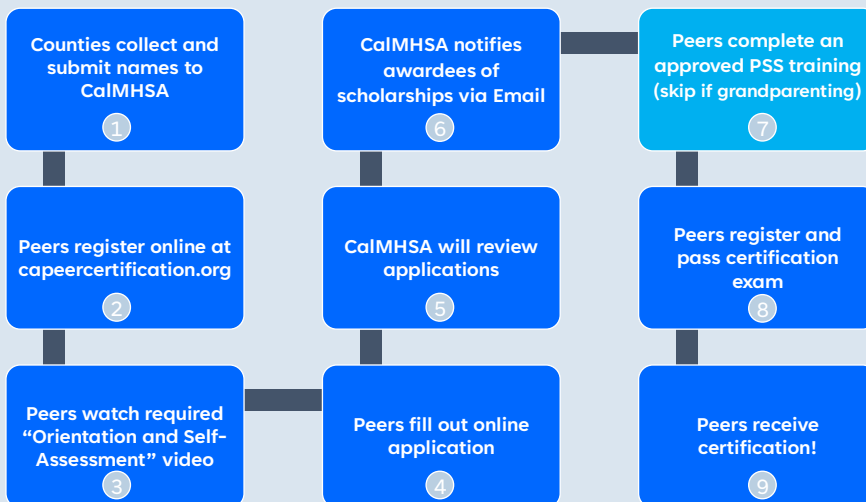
Counties collect and submit names to CalMHSA
1

Peers register online at capeercertification.org
2

Peers watch required “Orientation and Self-Assessment” video
3

Peers fill out online application
4

CalMHSA will review applications
5

CalMHSA notifies awardees of scholarships via Email
6

Peers complete an approved PSS training (skip if grandparenting)
7

Peers register and pass certification exam
8

Peers receive certification!
9